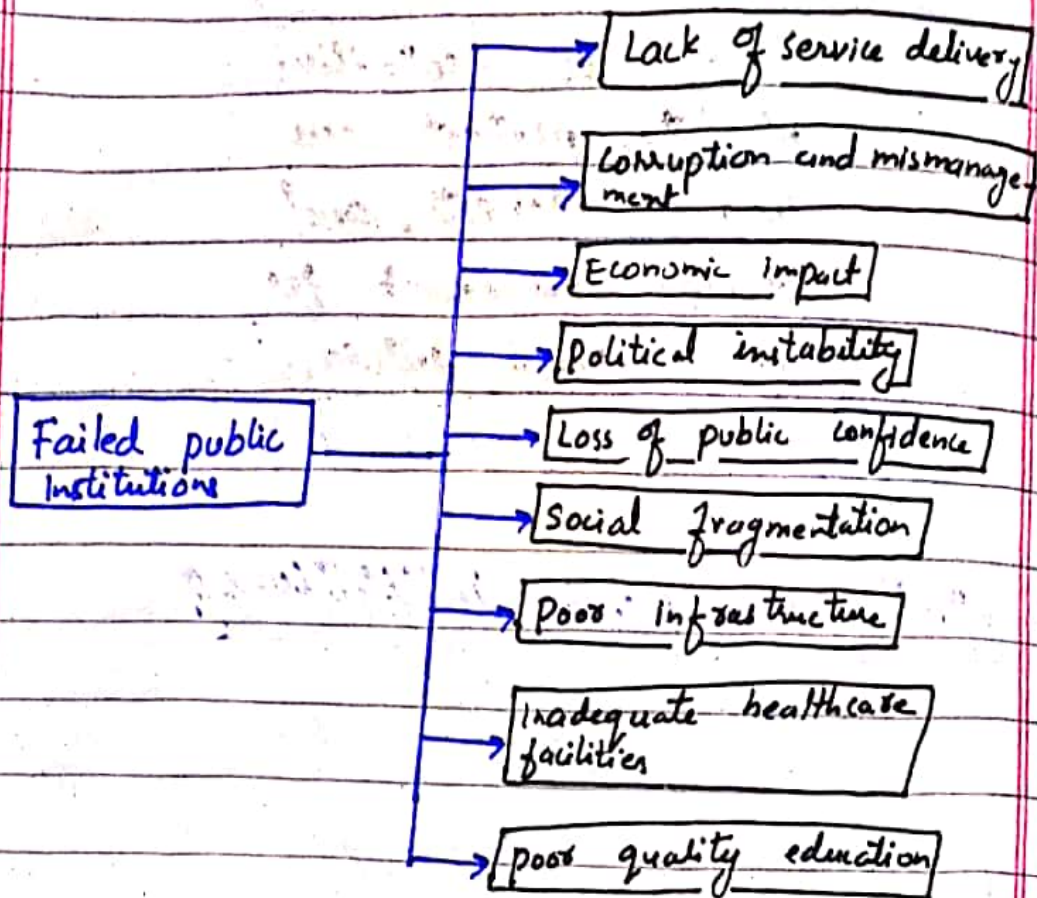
Failed public institutions

Lack of service delivery

corruption and mismanagement

Economic impact

Political instability

Loss of public confidence

Social fragmentation

Poor infrastructure

Inadequate healthcare facilities

poor quality education